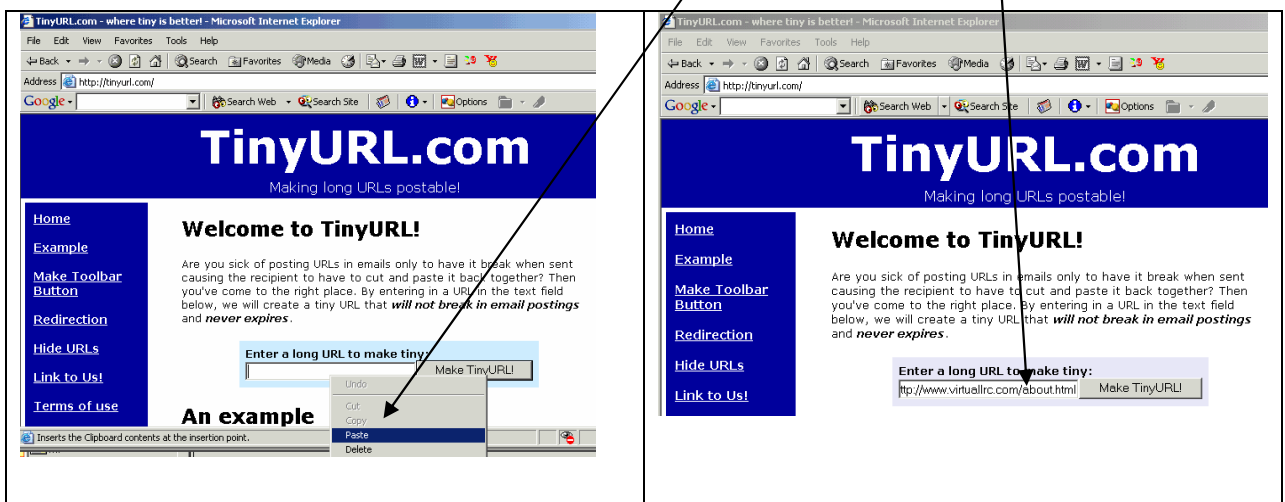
TinyURL.com - where tiny is better! - Microsoft Internet Explorer

File Edit View Favorites Tools Help

Back Search Favorites Media

Address http://tinyurl.com/

Google Search Web Search Site Options

TinyURL.com

Making long URLs postable!

Home

Example

Make Toolbar Button

Redirection

Hide URLs

Link to Us!

Terms of use

Welcome to TinyURL!

Are you sick of posting URLs in emails only to have it break when sent causing the recipient to have to cut and paste it back together? Then you've come to the right place. By entering in a URL in the text field below, we will create a tiny URL that ***will not break in email postings*** and ***never expires***.

Enter a long URL to make tiny:

Make TinyURL!

Undo

Cut

Copy

Paste

Delete

An example

Inserts the Clipboard contents at the insertion point.

TinyURL.com - where tiny is better! - Microsoft Internet Explorer

File Edit View Favorites Tools Help

Back Search Favorites Media

Address http://tinyurl.com/

Google Search Web Search Site Options

TinyURL.com

Making long URLs postable!

Home

Example

Make Toolbar Button

Redirection

Hide URLs

Link to Us!

Welcome to TinyURL!

Are you sick of posting URLs in emails only to have it break when sent causing the recipient to have to cut and paste it back together? Then you've come to the right place. By entering in a URL in the text field below, we will create a tiny URL that ***will not break in email postings*** and ***never expires***.

Enter a long URL to make tiny:

ttp://www.virtuallrc.com/about.html

Make TinyURL!